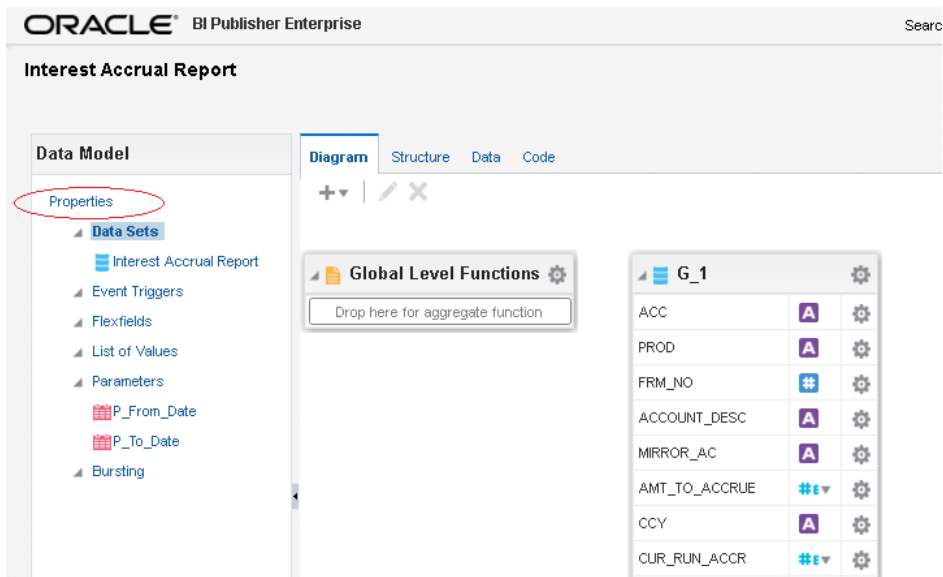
ORACLE® BI Publisher Enterprise

Searc

Interest Accrual Report

Data Model

Properties

Data Sets

Interest Accrual Report

Event Triggers

Flexfields

List of Values

Parameters

P_From_Date

P_To_Date

Bursting

Diagram Structure Data Code

Global Level Functions

Drop here for aggregate function

G_1

ACC A

PROD A

FRM_NO #

ACCOUNT_DESC A

MIRROR_AC A

AMT_TO_ACCRUE #E

CCY A

CUR_RUN_ACCR #E